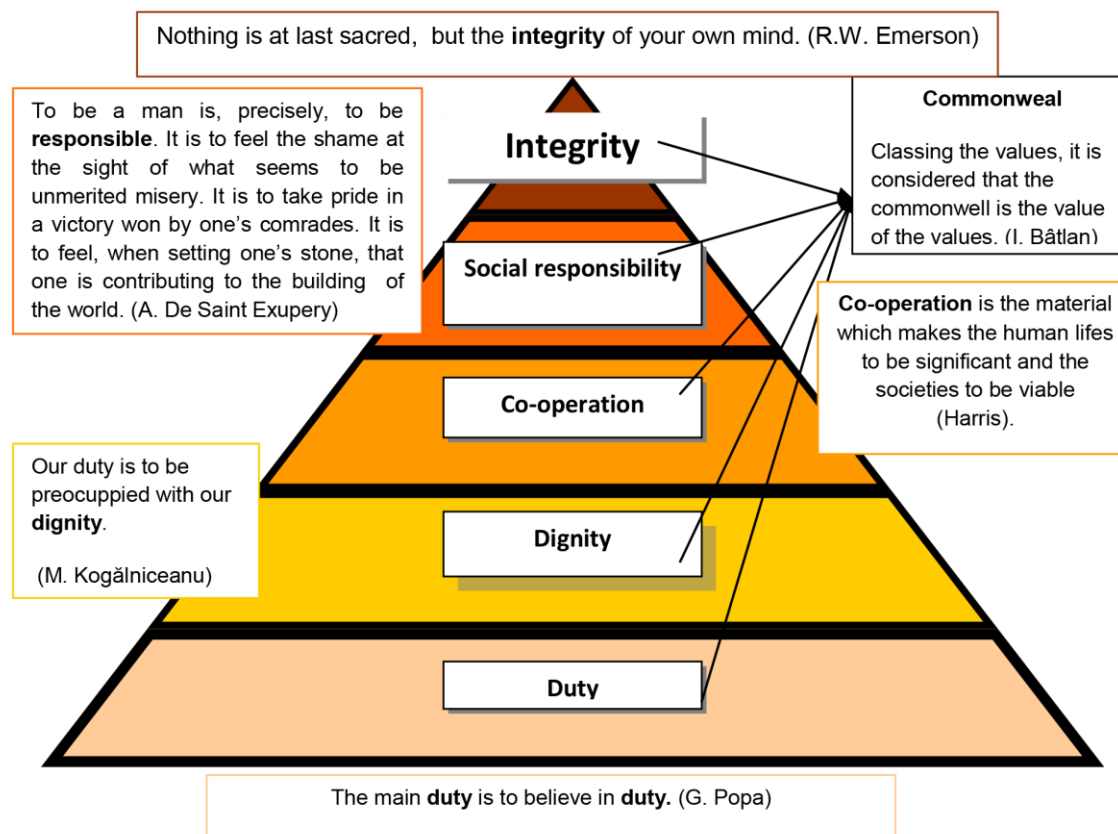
Nothing is at last sacred, but the **integrity** of your own mind. (R.W. Emerson)

To be a man is, precisely, to be **responsible**. It is to feel the shame at the sight of what seems to be unmerited misery. It is to take pride in a victory won by one's comrades. It is to feel, when setting one's stone, that one is contributing to the building of the world. (A. De Saint Exupery)

Integrity

**Commonweal**

Classing the values, it is considered that the commonwell is the value of the values. (I. Bâtlan)

Social responsibility

**Co-operation** is the material which makes the human lifes to be significant and the societies to be viable (Harris).

Co-operation

Our duty is to be preocuppied with our **dignity**.

(M. Kogălniceanu)

Dignity

Duty

The main **duty** is to believe in **duty.** (G. Popa)